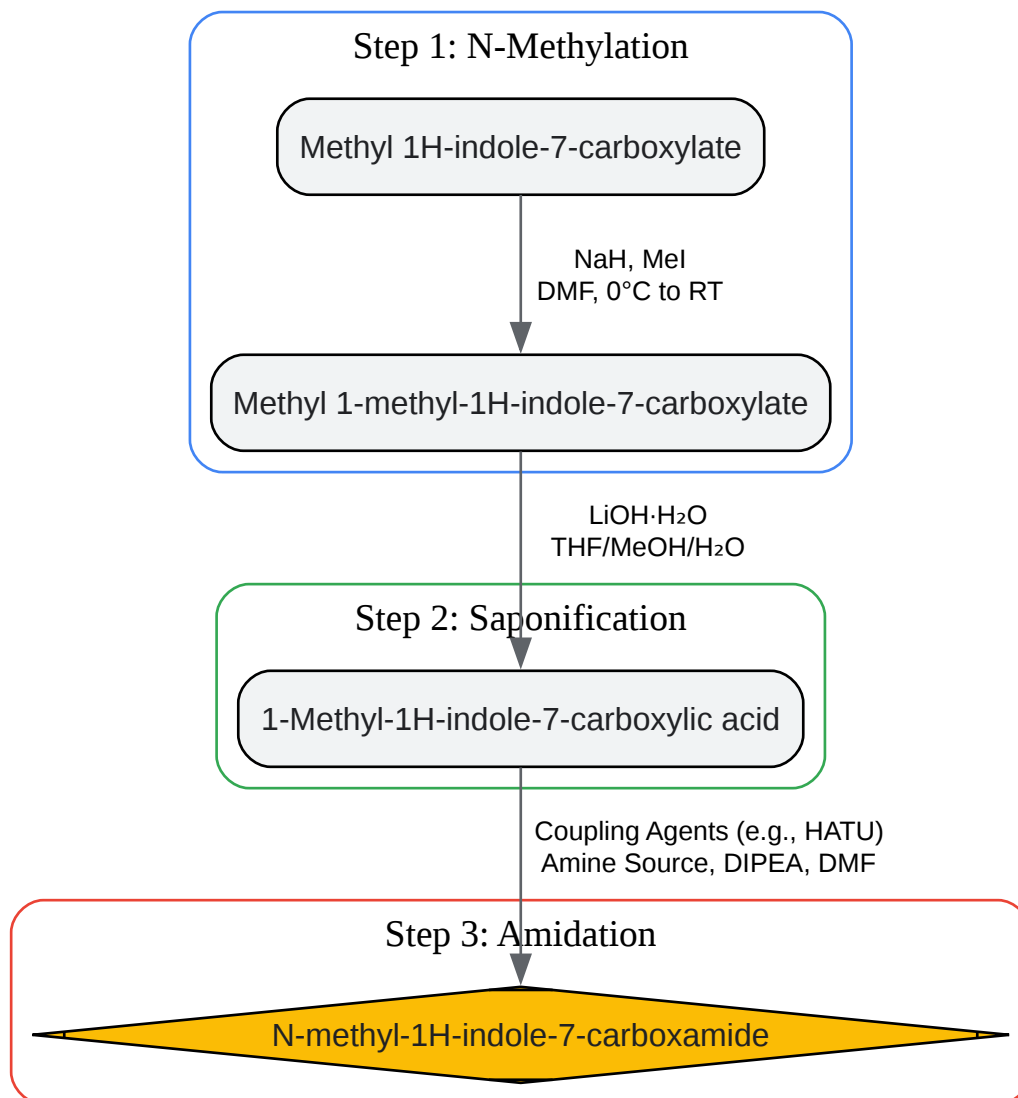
Step 1: N-Methylation

Methyl 1H-indole-7-carboxylate

NaH, MeI
DMF, 0°C to RT

Methyl 1-methyl-1H-indole-7-carboxylate

LiOH·$H_2O$
THF/MeOH/$H_2O$

Step 2: Saponification

1-Methyl-1H-indole-7-carboxylic acid

Coupling Agents (e.g., HATU)
Amine Source, DIPEA, DMF

Step 3: Amidation

N-methyl-1H-indole-7-carboxamide